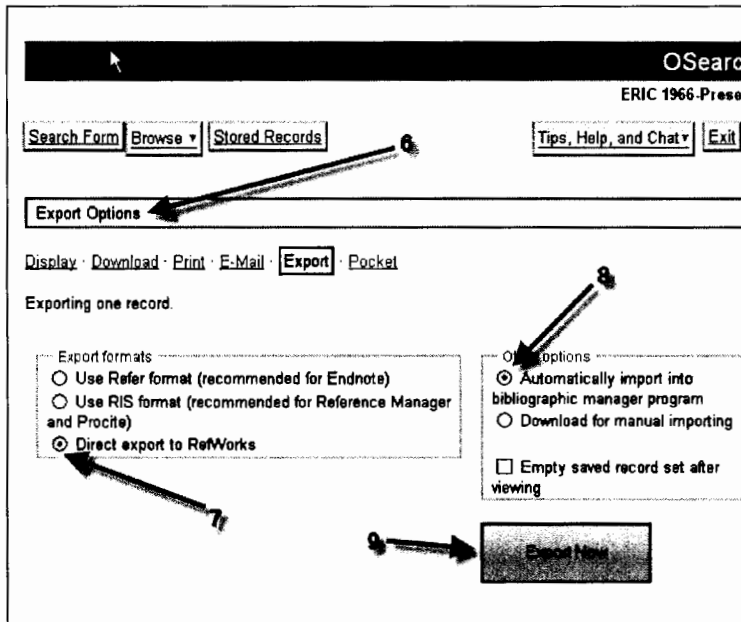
OSearc

ERIC 1966-Prese

Search Form | Browse ▾ | Stored Records

Tips, Help, and Chat ▾ | Exit

6

Export Options

Display · Download · Print · E-Mail · Export · Pocket

Exporting one record.

8

Export formats

○ Use Refer format (recommended for Endnote)

○ Use RIS format (recommended for Reference Manager and Procite)

⦿ Direct export to RefWorks

Ot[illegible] options

⦿ Automatically import into bibliographic manager program

○ Download for manual importing

☐ Empty saved record set after viewing

7

9

Export Now